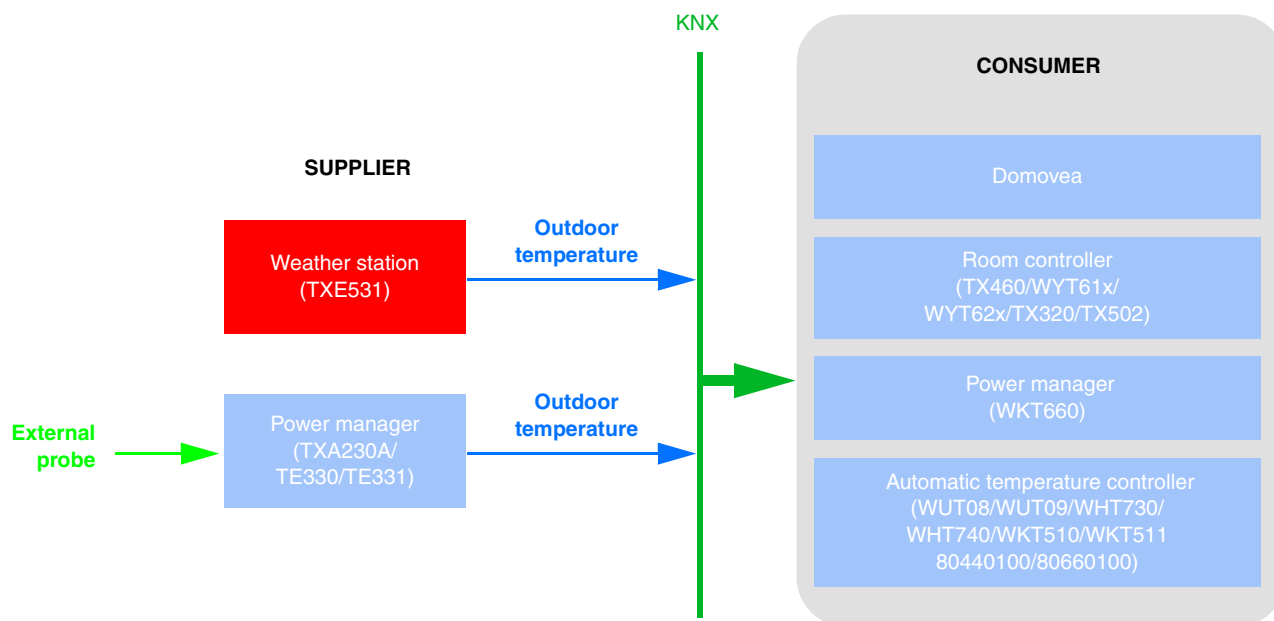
KNX

CONSUMER

SUPPLIER

Domovea

Outdoor temperature

Weather station (TXE531)

Room controller (TX460/WYT61x/ WYT62x/TX320/TX502)

Power manager (WKT660)

Outdoor temperature

External probe

Power manager (TXA230A/ TE330/TE331)

Automatic temperature controller (WUT08/WUT09/WHT730/ WHT740/WKT510/WKT511 80440100/80660100)